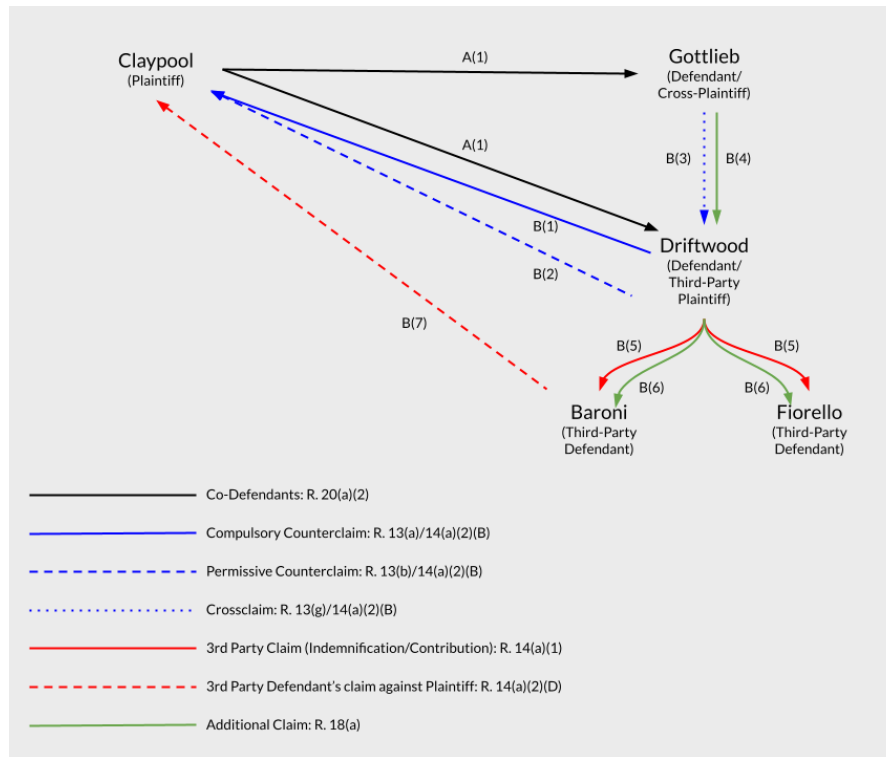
Claypool
(Plaintiff)

A(1)

Gottlieb
(Defendant/ Cross-Plaintiff)

A(1)

B(3)

B(4)

B(1)

Driftwood
(Defendant/ Third-Party Plaintiff)

B(2)

B(7)

B(5)

B(5)

B(6)

B(6)

Baroni
(Third-Party Defendant)

Fiorello
(Third-Party Defendant)

Co-Defendants: R. 20(a)(2)

Compulsory Counterclaim: R. 13(a)/14(a)(2)(B)

Permissive Counterclaim: R. 13(b)/14(a)(2)(B)

Crossclaim: R. 13(g)/14(a)(2)(B)

3rd Party Claim (Indemnification/Contribution): R. 14(a)(1)

3rd Party Defendant's claim against Plaintiff: R. 14(a)(2)(D)

Additional Claim: R. 18(a)